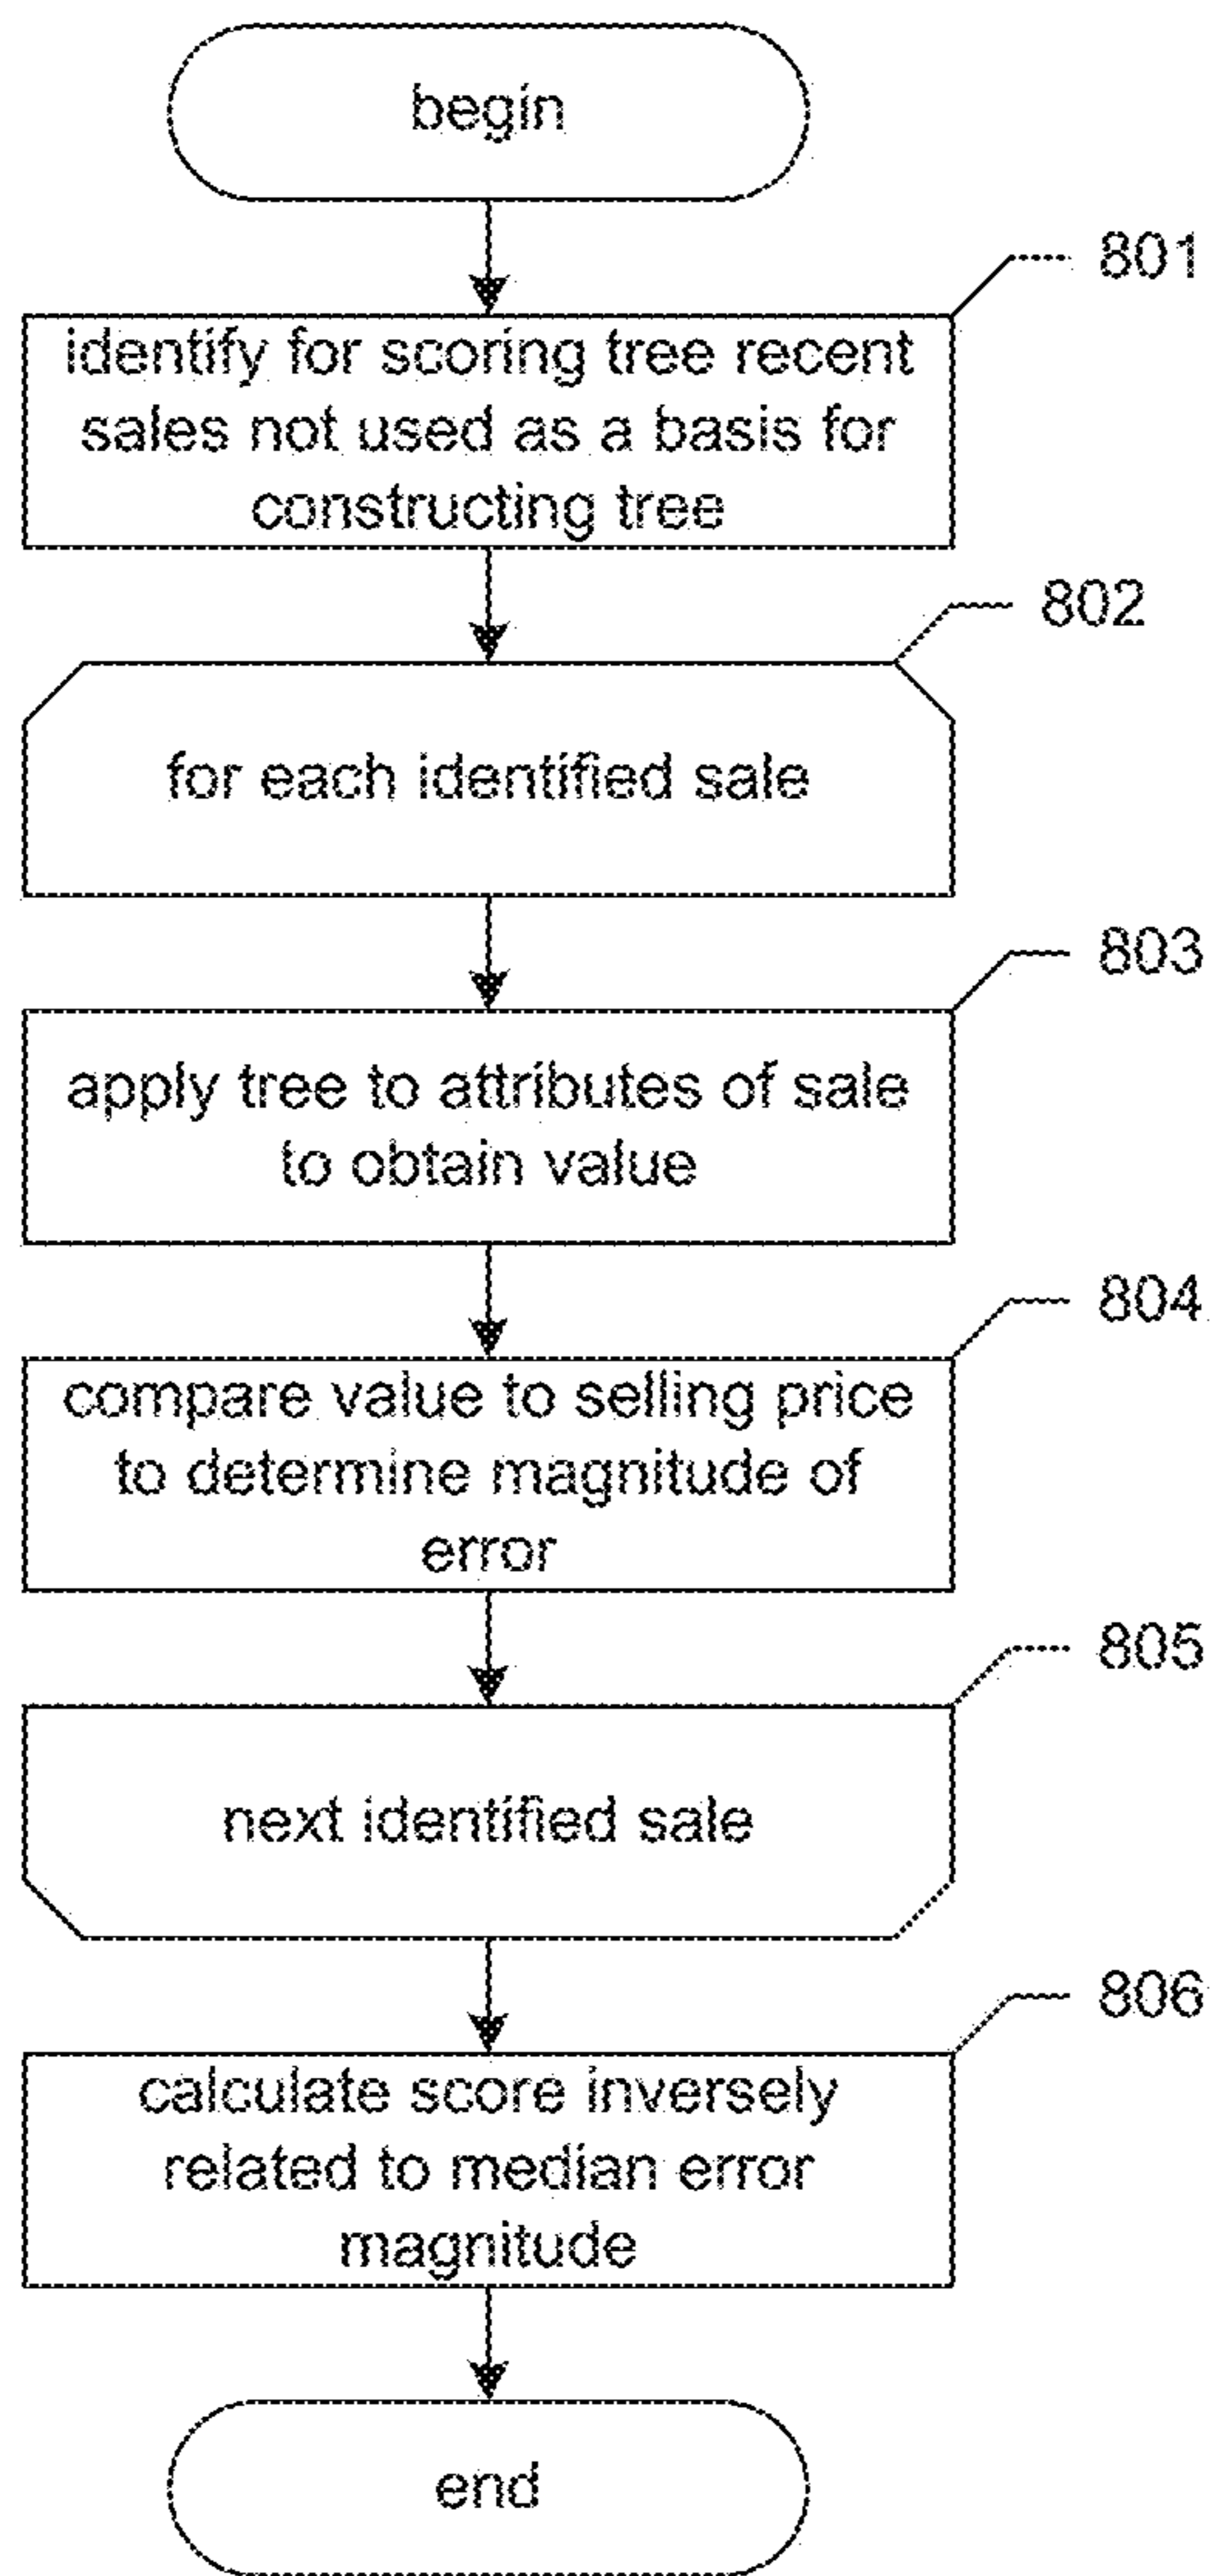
begin

801

identify for scoring tree recent sales not used as a basis for constructing tree

802

for each identified sale

803

apply tree to attributes of sale to obtain value

804

compare value to selling price to determine magnitude of error

805

next identified sale

806

calculate score inversely related to median error magnitude

end